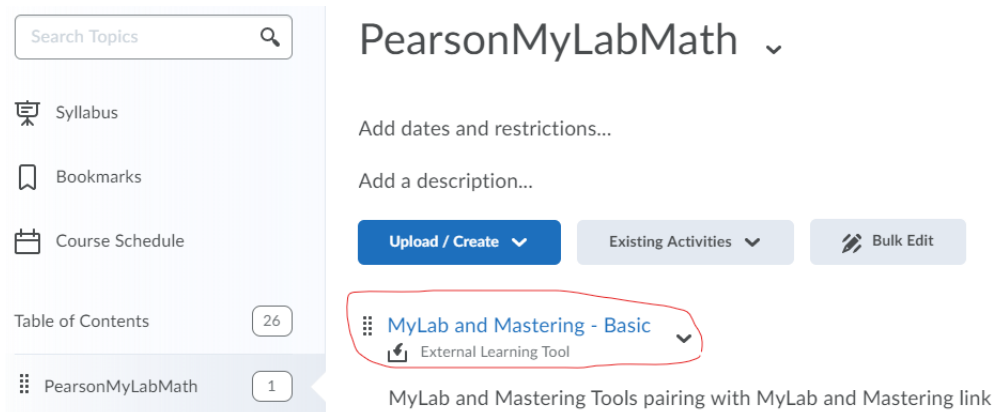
Search Topics

Syllabus

Bookmarks

Course Schedule

Table of Contents 26

PearsonMyLabMath 1

PearsonMyLabMath

Add dates and restrictions...

Add a description...

Upload / Create

Existing Activities

Bulk Edit

MyLab and Mastering - Basic

External Learning Tool

MyLab and Mastering Tools pairing with MyLab and Mastering link